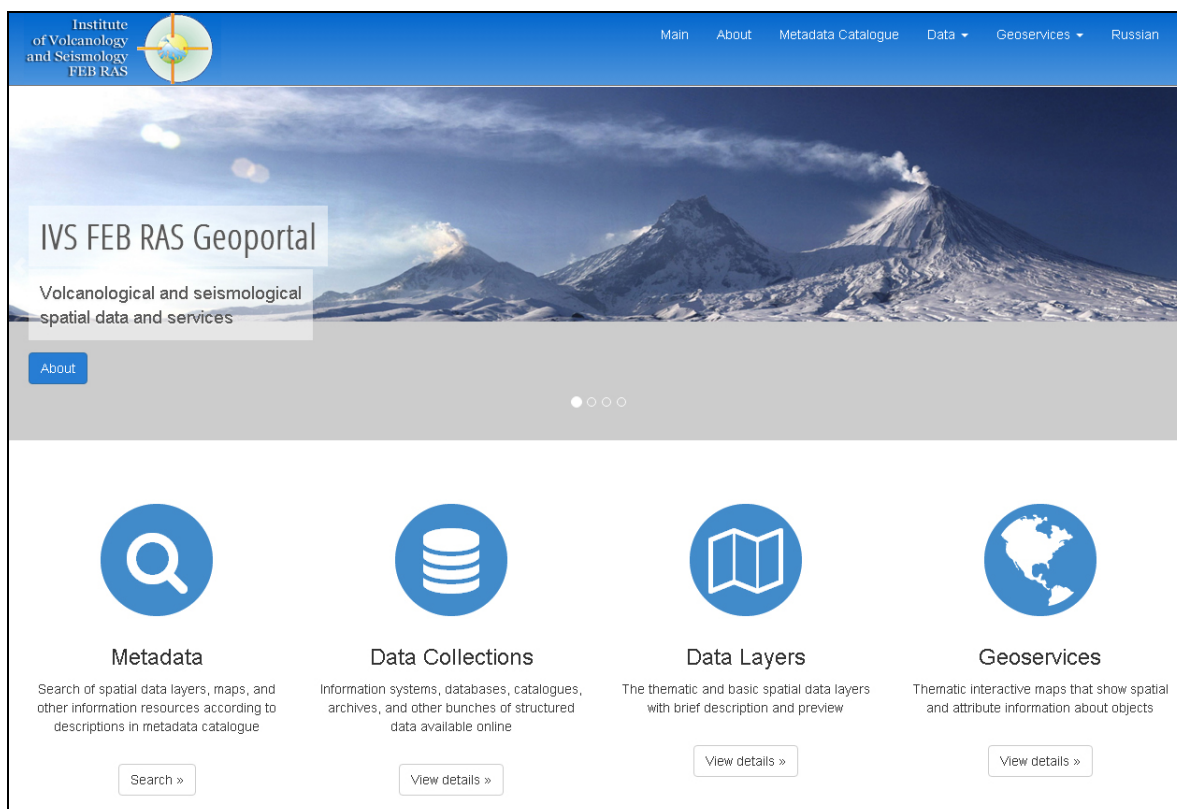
Institute of Volcanology and Seismology FEB RAS

Main About Metadata Catalogue Data Geoservices Russian

IVS FEB RAS Geoportal

Volcanological and seismological spatial data and services

About

Metadata

Search of spatial data layers, maps, and other information resources according to descriptions in metadata catalogue

Search »

Data Collections

Information systems, databases, catalogues, archives, and other bunches of structured data available online

View details »

Data Layers

The thematic and basic spatial data layers with brief description and preview

View details »

Geoservices

Thematic interactive maps that show spatial and attribute information about objects

View details »